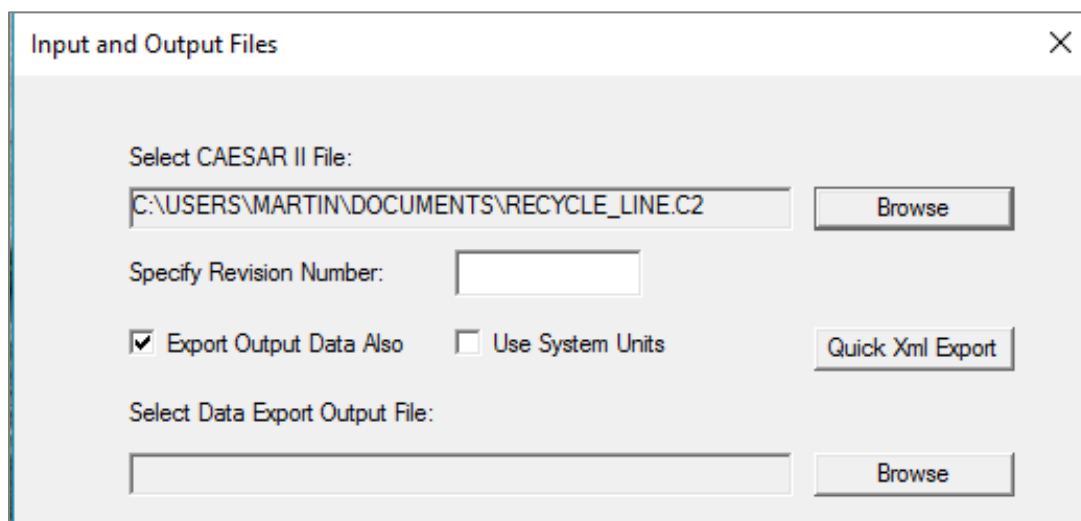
Input and Output Files

×

Select CAESAR II File:

C:\USERS\MARTIN\DOCUMENTS\RECYCLE_LINE.C2

Browse

Specify Revision Number:

☑ Export Output Data Also

☐ Use System Units

Quick Xml Export

Select Data Export Output File:

Browse